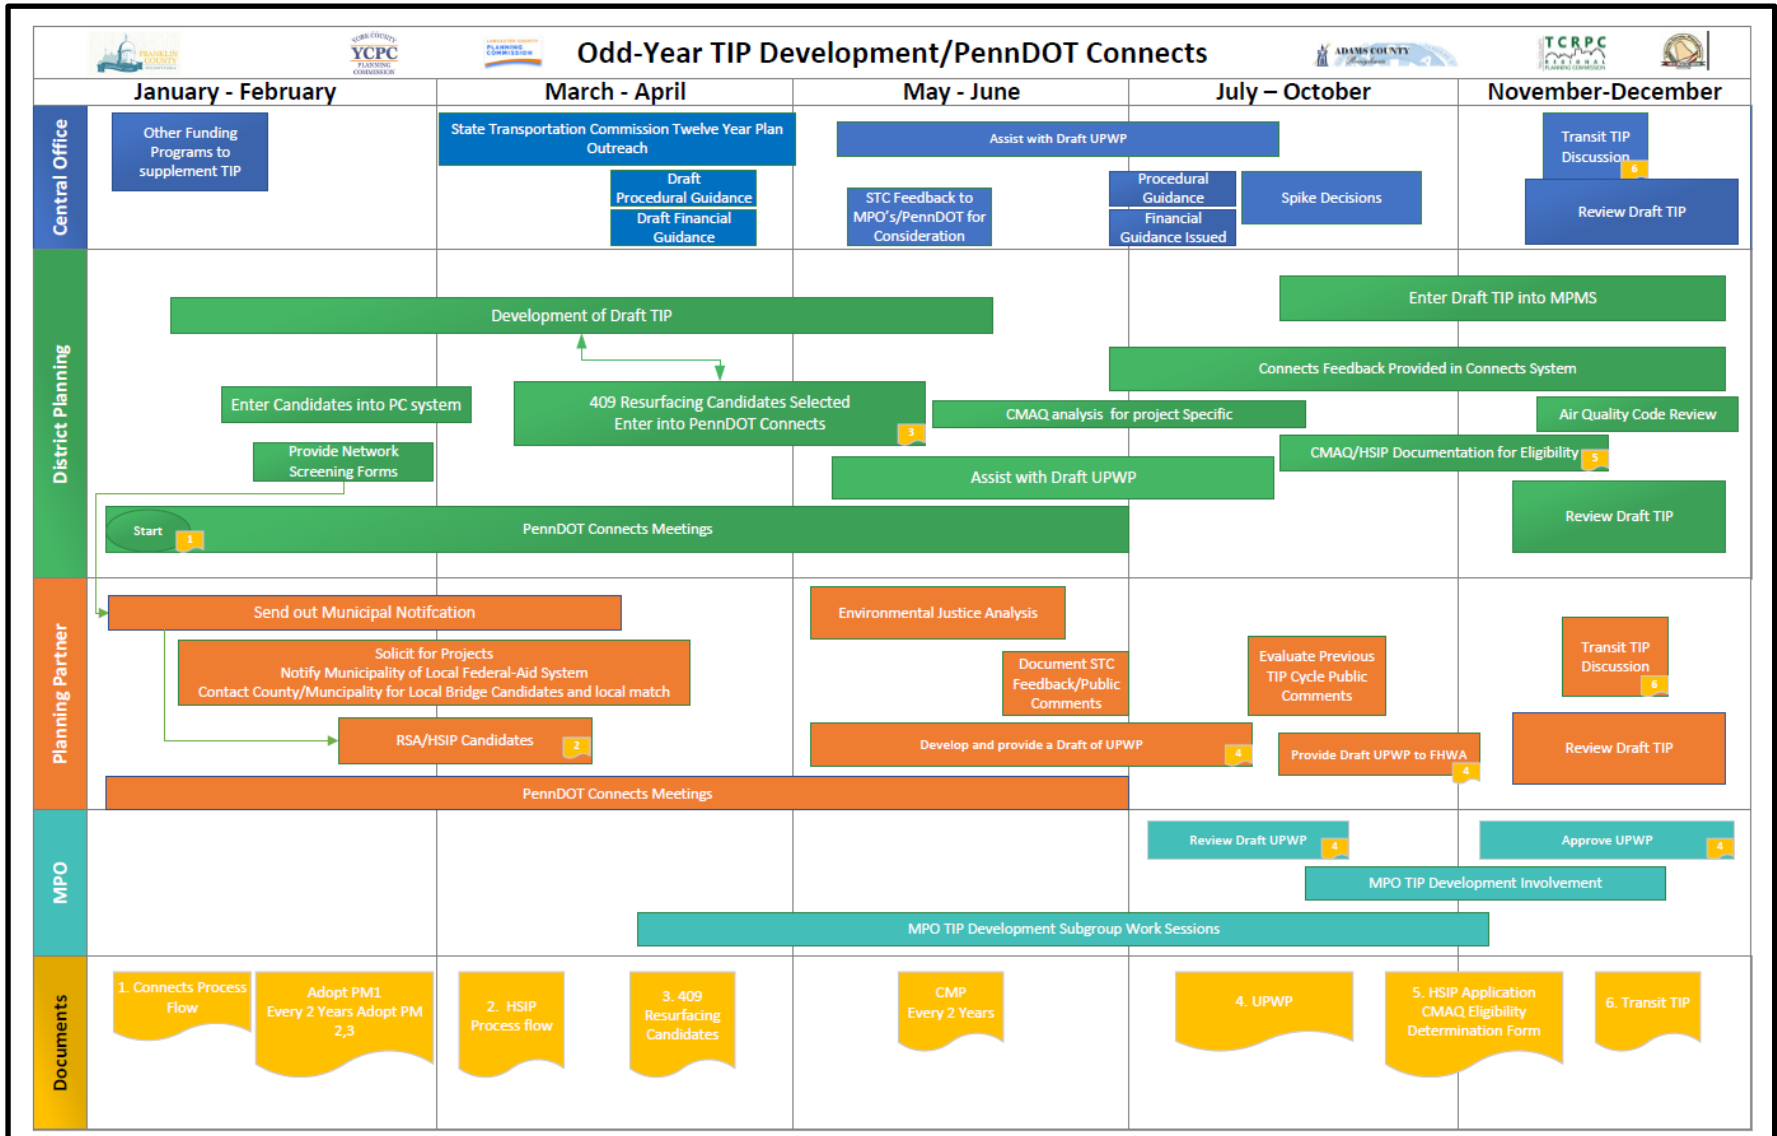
FRANKLIN COUNTY

YORK COUNTY
YCPC
PLANNING COMMISSION

LANCASTER COUNTY PLANNING COMMISSION

Odd-Year TIP Development/PennDOT Connects

ADAMS COUNTY

TCRPC
TRI-COUNTY REGIONAL PLANNING COMMISSION

| | January - February | March - April | May - June | July – October | November-December |
|---|---|---|---|---|---|

Central Office

Other Funding Programs to supplement TIP

State Transportation Commission Twelve Year Plan Outreach

Draft Procedural Guidance

Draft Financial Guidance

Assist with Draft UPWP

STC Feedback to MPO's/PennDOT for Consideration

Procedural Guidance

Financial Guidance Issued

Spike Decisions

Transit TIP Discussion 6

Review Draft TIP

District Planning

Enter Draft TIP into MPMS

Development of Draft TIP

Connects Feedback Provided in Connects System

Enter Candidates into PC system

409 Resurfacing Candidates Selected Enter into PennDOT Connects 3

CMAQ analysis for project Specific

Air Quality Code Review

CMAQ/HSIP Documentation for Eligibility 5

Provide Network Screening Forms

Assist with Draft UPWP

Review Draft TIP

Start 1

PennDOT Connects Meetings

Planning Partner

Send out Municipal Notifcation

Environmental Justice Analysis

Solicit for Projects
Notify Municipality of Local Federal-Aid System
Contact County/Muncipality for Local Bridge Candidates and local match

Document STC Feedback/Public Comments

Evaluate Previous TIP Cycle Public Comments

Transit TIP Discussion 6

RSA/HSIP Candidates 2

Develop and provide a Draft of UPWP 4

Provide Draft UPWP to FHWA 4

Review Draft TIP

PennDOT Connects Meetings

MPO

Review Draft UPWP 4

Approve UPWP 4

MPO TIP Development Involvement

MPO TIP Development Subgroup Work Sessions

Documents

1. Connects Process Flow

Adopt PM1 Every 2 Years Adopt PM 2,3

2. HSIP Process flow

3. 409 Resurfacing Candidates

CMP Every 2 Years

4. UPWP

5. HSIP Application CMAQ Eligibility Determination Form

6. Transit TIP